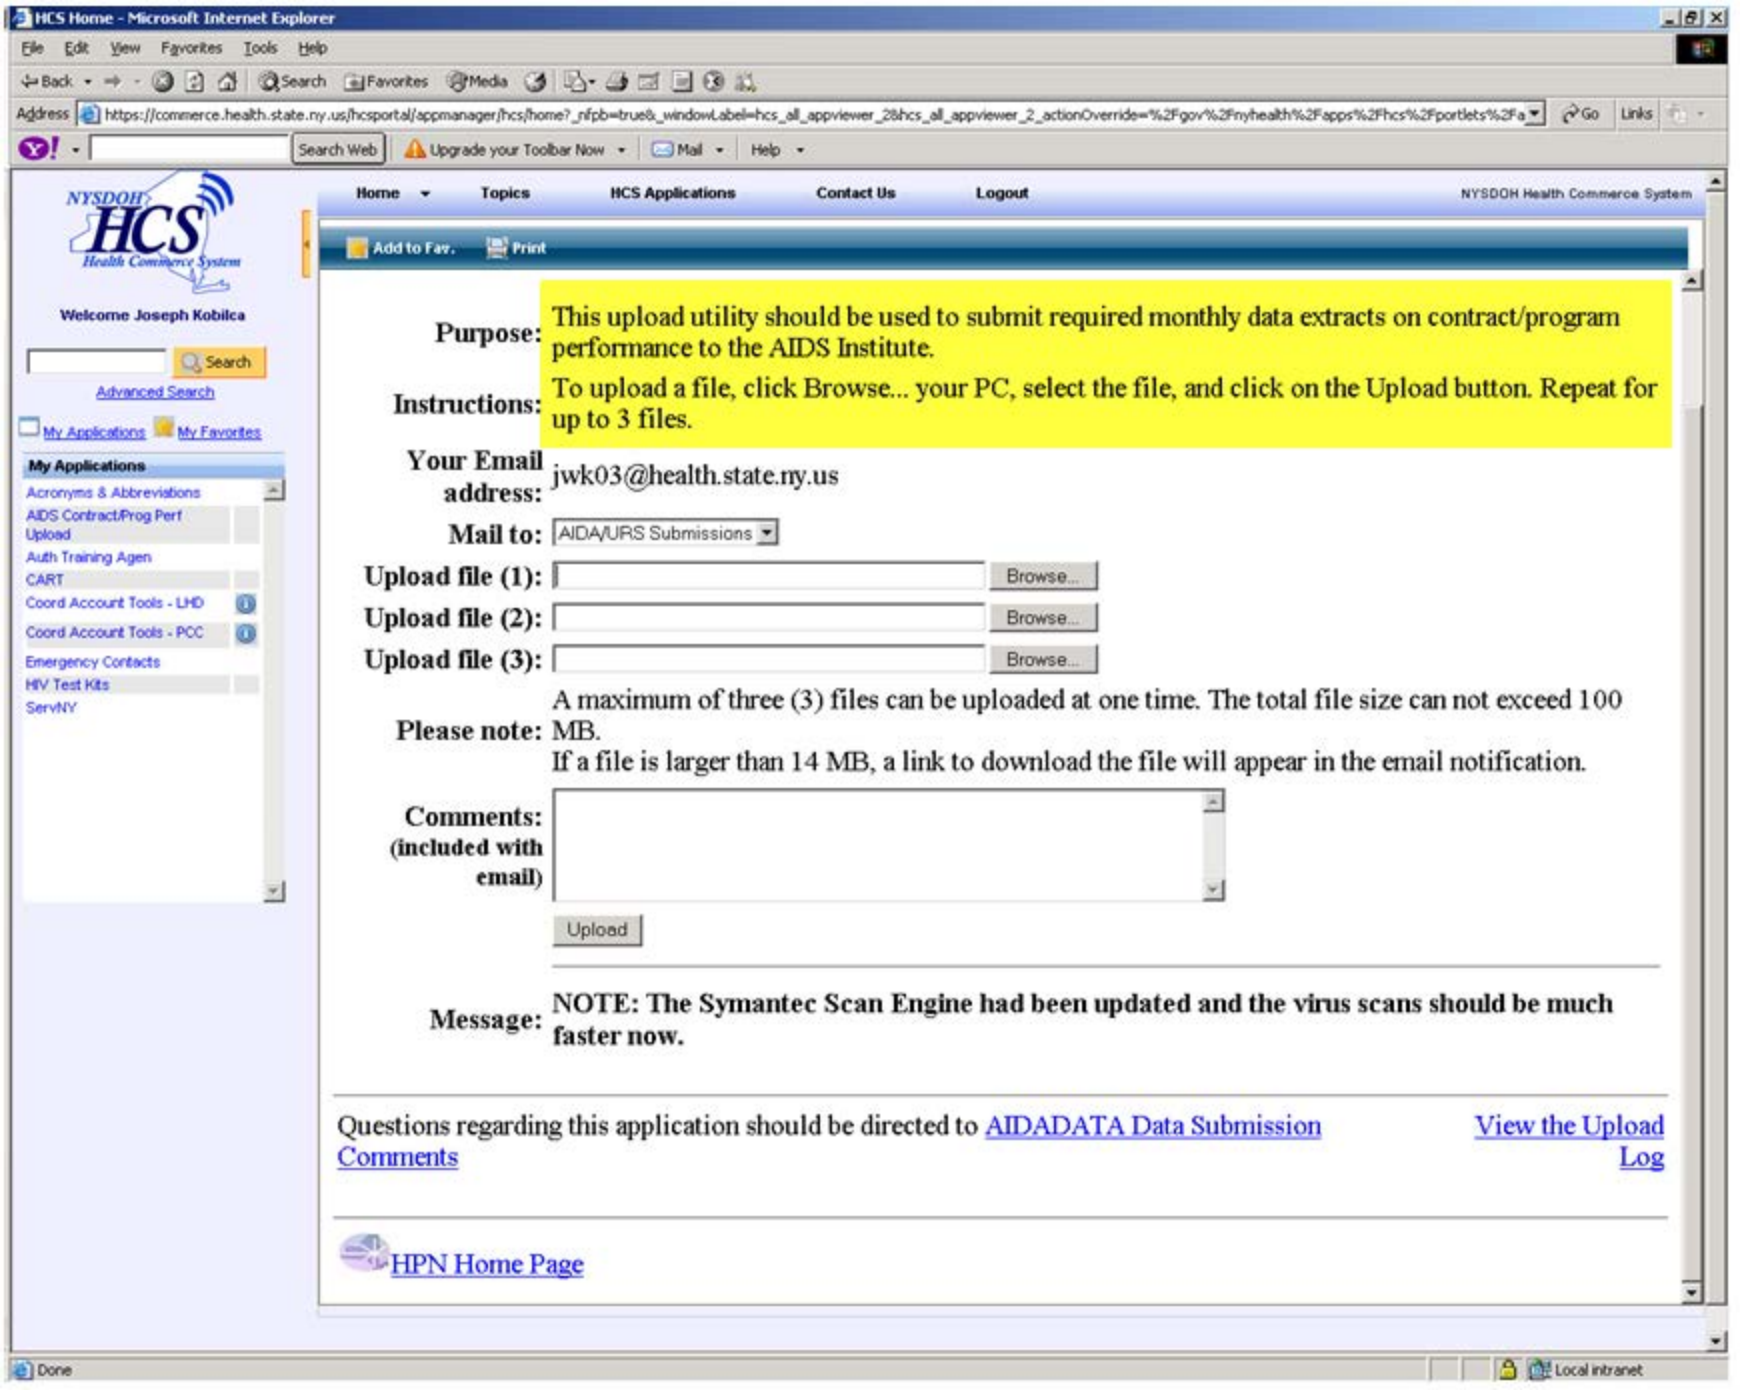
HCS Home - Microsoft Internet Explorer

File Edit View Favorites Tools Help

Back Search Favorites Media

Address https://commerce.health.state.ny.us/hcsportal/appmanager/hcs/home?_nfpb=true&_windowLabel=hcs_all_appviewer_2&hcs_all_appviewer_2_actionOverride=%2Fgov%2Fnyhealth%2Fapps%2Fhcs%2Fportlets%2Fa Go Links

Y! Search Web Upgrade your Toolbar Now Mail Help

NYSDOH HCS Health Commerce System

Welcome Joseph Kobilca

Search

Advanced Search

My Applications My Favorites

My Applications

Acronyms & Abbreviations
AIDS Contract/Prog Perf Upload
Auth Training Agen
CART
Coord Account Tools - LHD
Coord Account Tools - PCC
Emergency Contacts
HIV Test Kits
ServNY

Home Topics HCS Applications Contact Us Logout NYSDOH Health Commerce System

Add to Fav. Print

Purpose: This upload utility should be used to submit required monthly data extracts on contract/program performance to the AIDS Institute.

Instructions: To upload a file, click Browse... your PC, select the file, and click on the Upload button. Repeat for up to 3 files.

Your Email address: jwk03@health.state.ny.us

Mail to: AIDA/URS Submissions

Upload file (1): Browse...

Upload file (2): Browse...

Upload file (3): Browse...

Please note: A maximum of three (3) files can be uploaded at one time. The total file size can not exceed 100 MB.
If a file is larger than 14 MB, a link to download the file will appear in the email notification.

Comments: (included with email)

Upload

Message: NOTE: The Symantec Scan Engine had been updated and the virus scans should be much faster now.

Questions regarding this application should be directed to AIDADATA Data Submission Comments

View the Upload Log

HPN Home Page

Done

Local intranet